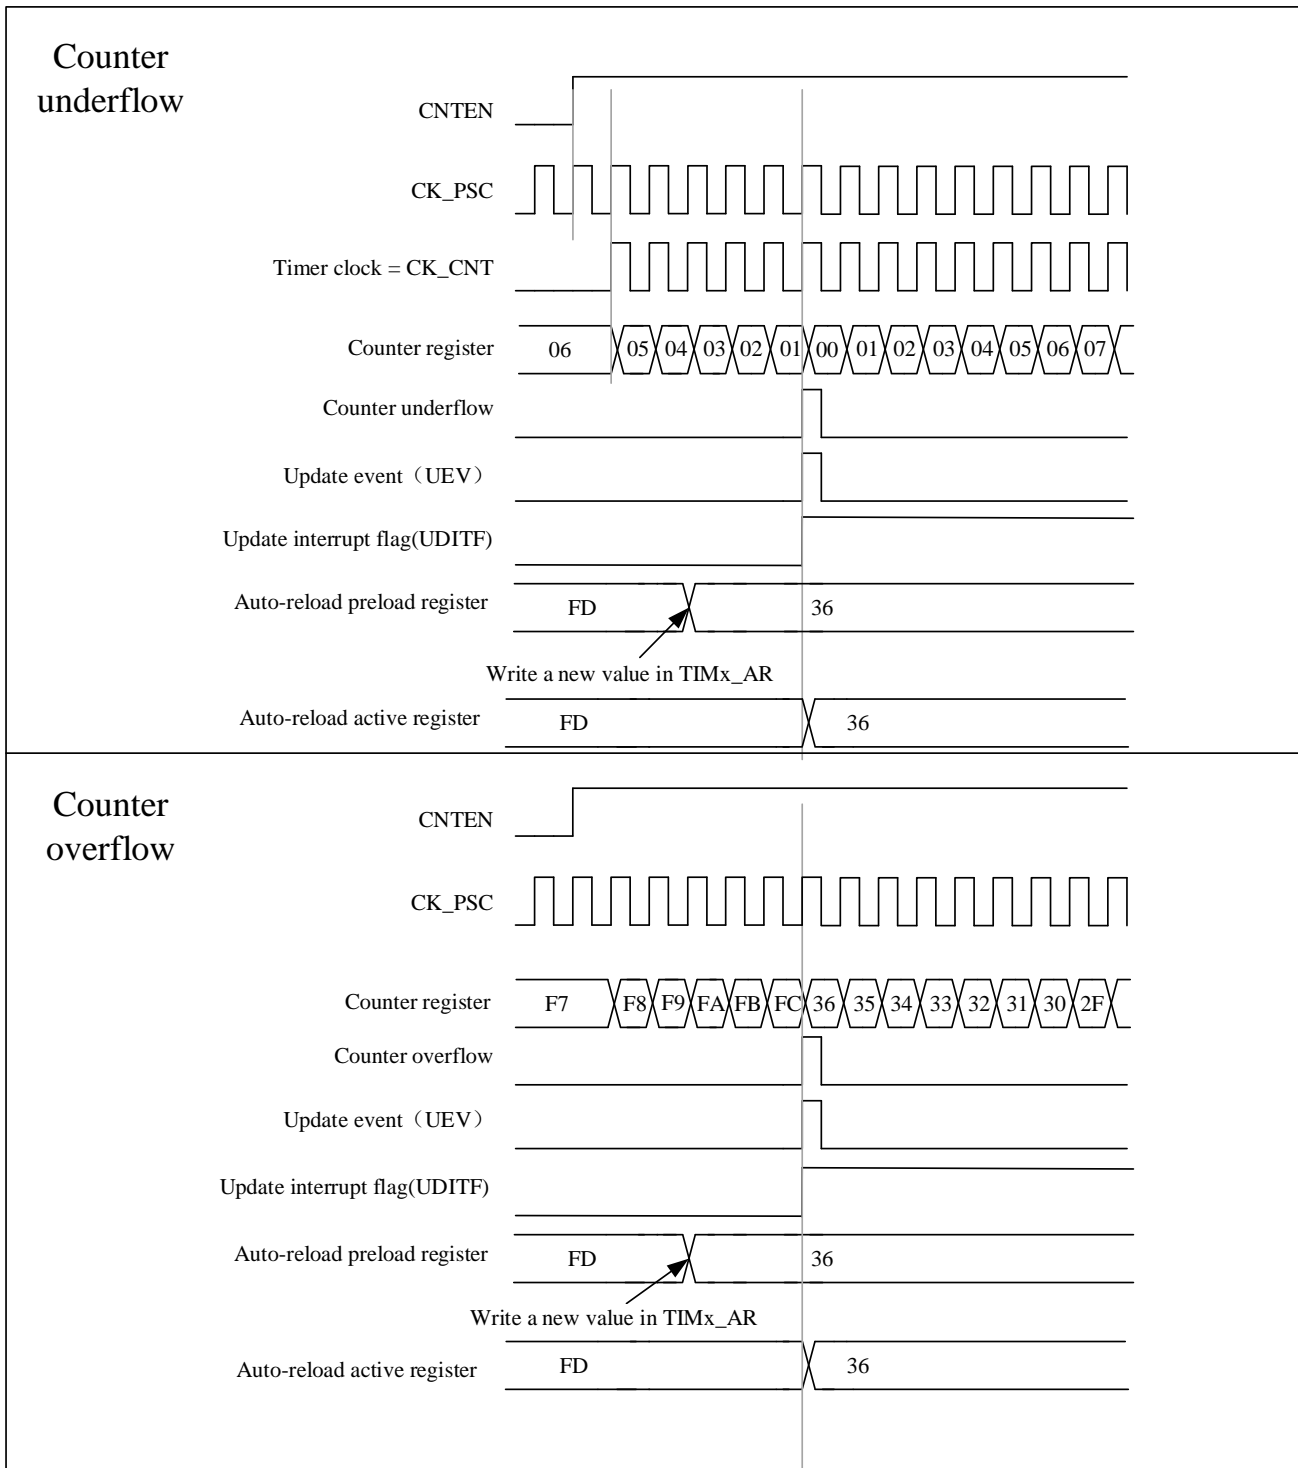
Counter underflow

CNTEN

CK_PSC

Timer clock = CK_CNT

Counter register 06 05 04 03 02 01 00 01 02 03 04 05 06 07

Counter underflow

Update event（UEV）

Update interrupt flag(UDITF)

Auto-reload preload register FD 36

Write a new value in TIMx_AR

Auto-reload active register FD 36

Counter overflow

CNTEN

CK_PSC

Counter register F7 F8 F9 FA FB FC 36 35 34 33 32 31 30 2F

Counter overflow

Update event（UEV）

Update interrupt flag(UDITF)

Auto-reload preload register FD 36

Write a new value in TIMx_AR

Auto-reload active register FD 36